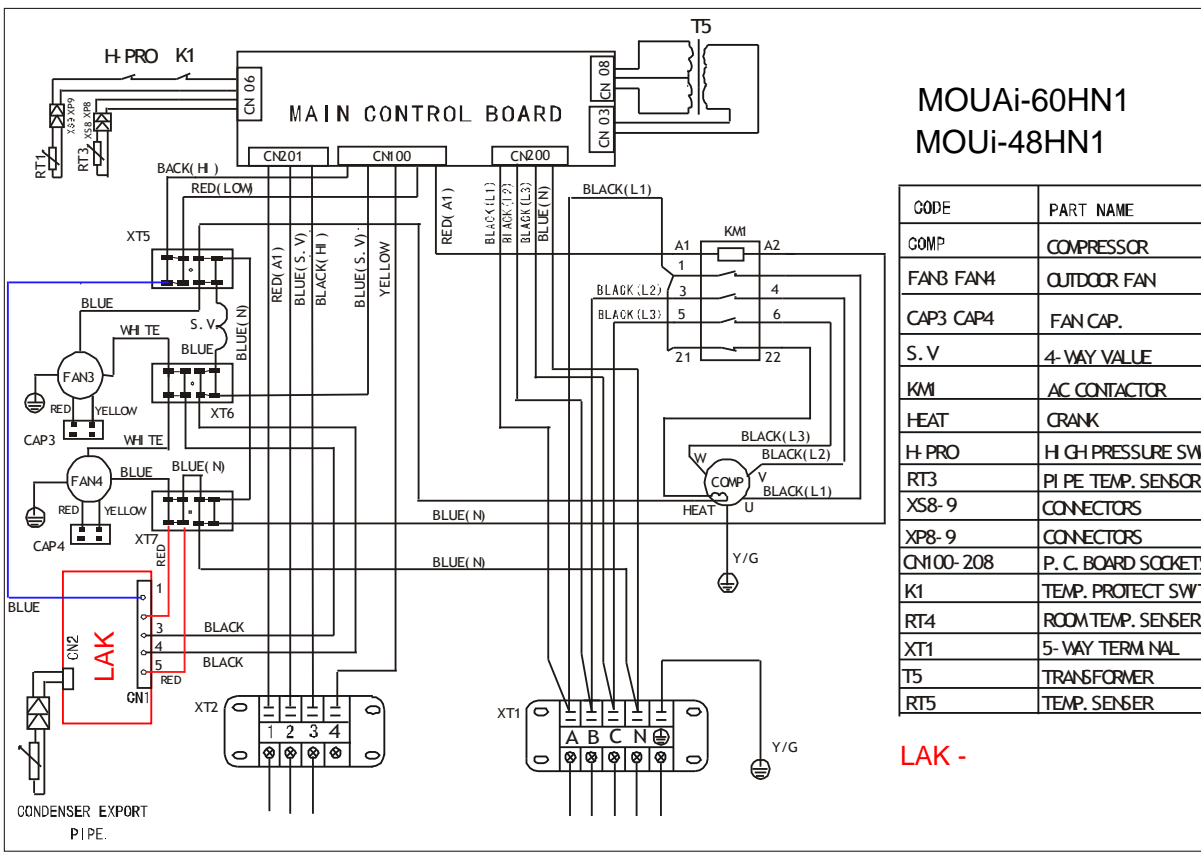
H-PRO K1

T5

CN 06

MAIN CONTROL BOARD

CN 08

CN 03

MOUAi-60HN1
MOUi-48HN1

XS9 XP9
XS8 XP8

RT1

RT3

CN201 CN100 CN200

BACK(HI)
RED(LOW)

BLACK(L1)

RED(A1)
BLACK(L1)
BLACK(L2)
BLACK(L3)
BLUE(N)

XT5

RED(A1)
BLUE(S.V)
BLACK(HI)
BLUE(S.V)
YELLOW

A1 KM1 A2
1
BLACK(L2) 3 4
BLACK(L3) 5 6
21 22

BLUE
WHITE
S.V
BLUE
BLUE(N)
FAN3
RED YELLOW
CAP3
XT6
WHITE
FAN4
BLUE
BLUE(N)
RED YELLOW
CAP4
XT7

BLACK(L3)
BLACK(L2)
W V
COMP
BLACK(L1)
HEAT U
Y/G

BLUE(N)
BLUE(N)

BLUE

RED

CN2
LAK
1
3
4
5
CN1
BLACK
BLACK
RED

XT2
1 2 3 4

XT1
A B C N

Y/G

CONDENSER EXPORT PIPE.

| CODE | PART NAME |
|---|---|
| COMP | COMPRESSOR |
| FAN3 FAN4 | OUTDOOR FAN |
| CAP3 CAP4 | FAN CAP. |
| S.V | 4-WAY VALUE |
| KM1 | AC CONTACTOR |
| HEAT | CRANK |
| H-PRO | HIGH PRESSURE SW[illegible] |
| RT3 | PIPE TEMP. SENSOR |
| XS8-9 | CONNECTORS |
| XP8-9 | CONNECTORS |
| CN100-208 | P.C.BOARD SOCKETS |
| K1 | TEMP. PROTECT SW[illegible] |
| RT4 | ROOM TEMP. SENSER |
| XT1 | 5-WAY TERMINAL |
| T5 | TRANSFORMER |
| RT5 | TEMP. SENSER |

LAK -